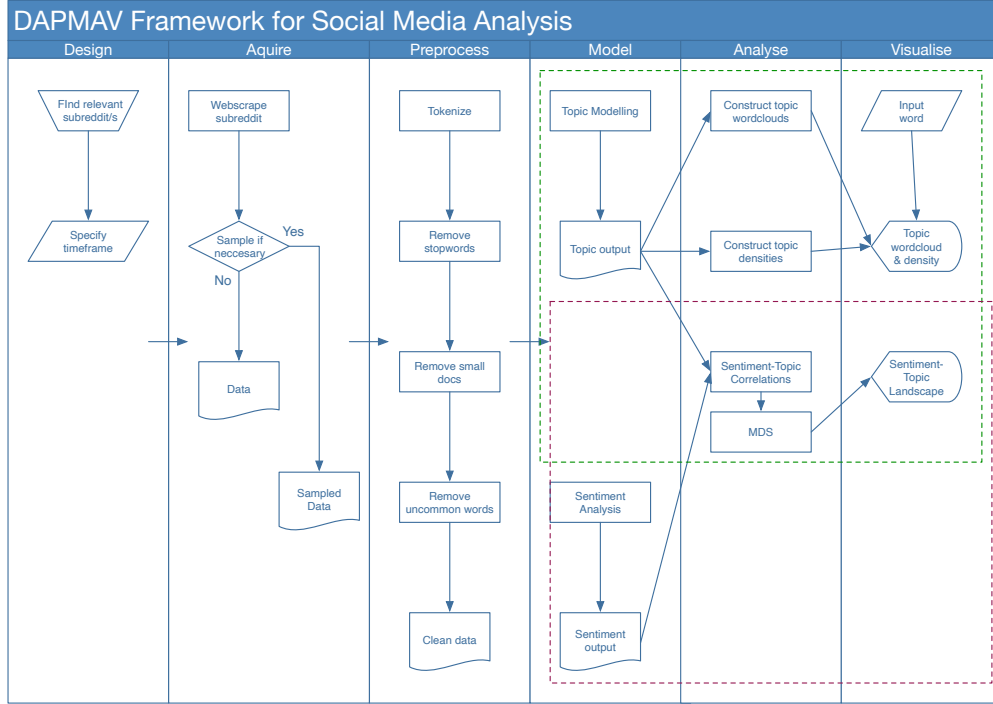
DAPMAV Framework for Social Media Analysis

Design

FInd relevant subreddit/s

Specify timeframe

Aquire

Webscrape subreddit

Sample if neccesary

Yes

No

Data

Sampled Data

Preprocess

Tokenize

Remove stopwords

Remove small docs

Remove uncommon words

Clean data

Model

Topic Modelling

Topic output

Sentiment Analysis

Sentiment output

Analyse

Construct topic wordclouds

Construct topic densities

Sentiment-Topic Correlations

MDS

Visualise

Input word

Topic wordcloud & density

Sentiment-Topic Landscape